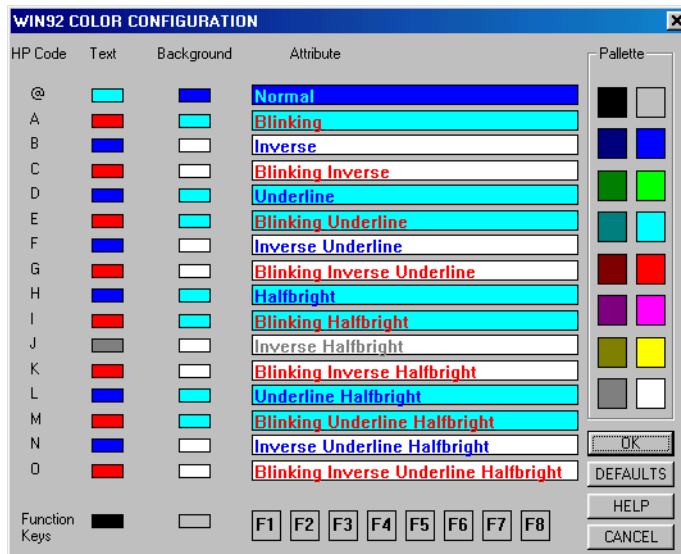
WIN92 COLOR CONFIGURATION

×

| HP Code | Text | Background | Attribute |
|---|---|---|---|
| @ | | | Normal |
| A | | | Blinking |
| B | | | Inverse |
| C | | | Blinking Inverse |
| D | | | Underline |
| E | | | Blinking Underline |
| F | | | Inverse Underline |
| G | | | Blinking Inverse Underline |
| H | | | Halfbright |
| I | | | Blinking Halfbright |
| J | | | Inverse Halfbright |
| K | | | Blinking Inverse Halfbright |
| L | | | Underline Halfbright |
| M | | | Blinking Underline Halfbright |
| N | | | Inverse Underline Halfbright |
| O | | | Blinking Inverse Underline Halfbright |

Function Keys

F1 F2 F3 F4 F5 F6 F7 F8

Pallette

OK
DEFAULTS
HELP
CANCEL